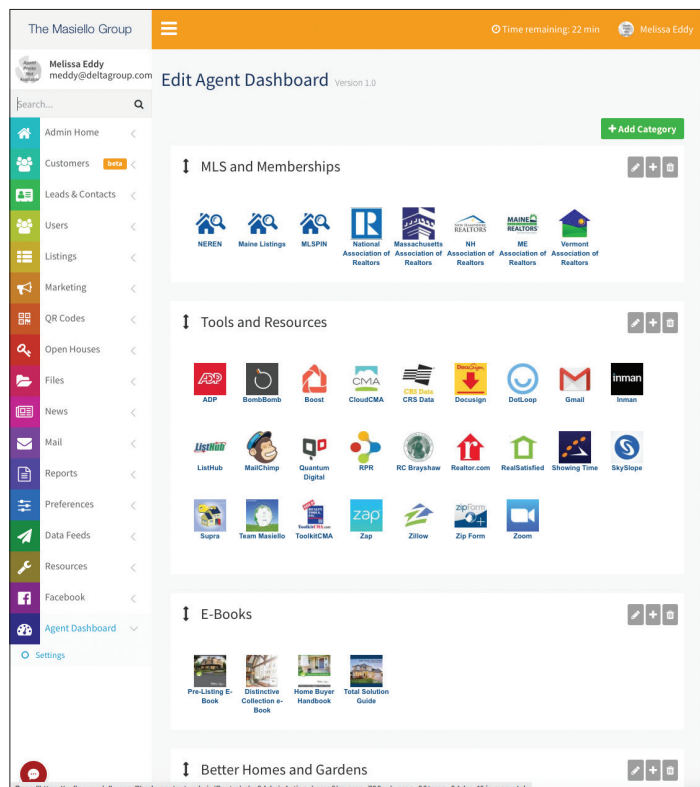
The Masiello Group

Time remaining: 22 min

Melissa Eddy

Melissa Eddy
meddy@deltagroup.com

Search...

Admin Home
Customers beta
Leads & Contacts
Users
Listings
Marketing
QR Codes
Open Houses
Files
News
Mail
Reports
Preferences
Data Feeds
Resources
Facebook
Agent Dashboard
Settings

Edit Agent Dashboard Version 1.0

+ Add Category

MLS and Memberships

NEREN
Maine Listings
MLSPIN
National Association of Realtors
Massachusetts Association of Realtors
NH Association of Realtors
ME Association of Realtors
Vermont Association of Realtors

Tools and Resources

ADP
BombBomb
Boost
CloudCMA
CRS Data
Docusign
DotLoop
Gmail
Inman
ListHub
MailChimp
Quantum Digital
RPR
RC Brayshaw
Realtor.com
RealSatisfied
Showing Time
SkySlope
Supra
Team Masiello
ToolkitCMA
Zap
Zillow
Zip Form
Zoom

E-Books

Pre-Listing E-Book
Distinctive Collection e-Book
Home Buyer Handbook
Total Solution Guide

Better Homes and Gardens